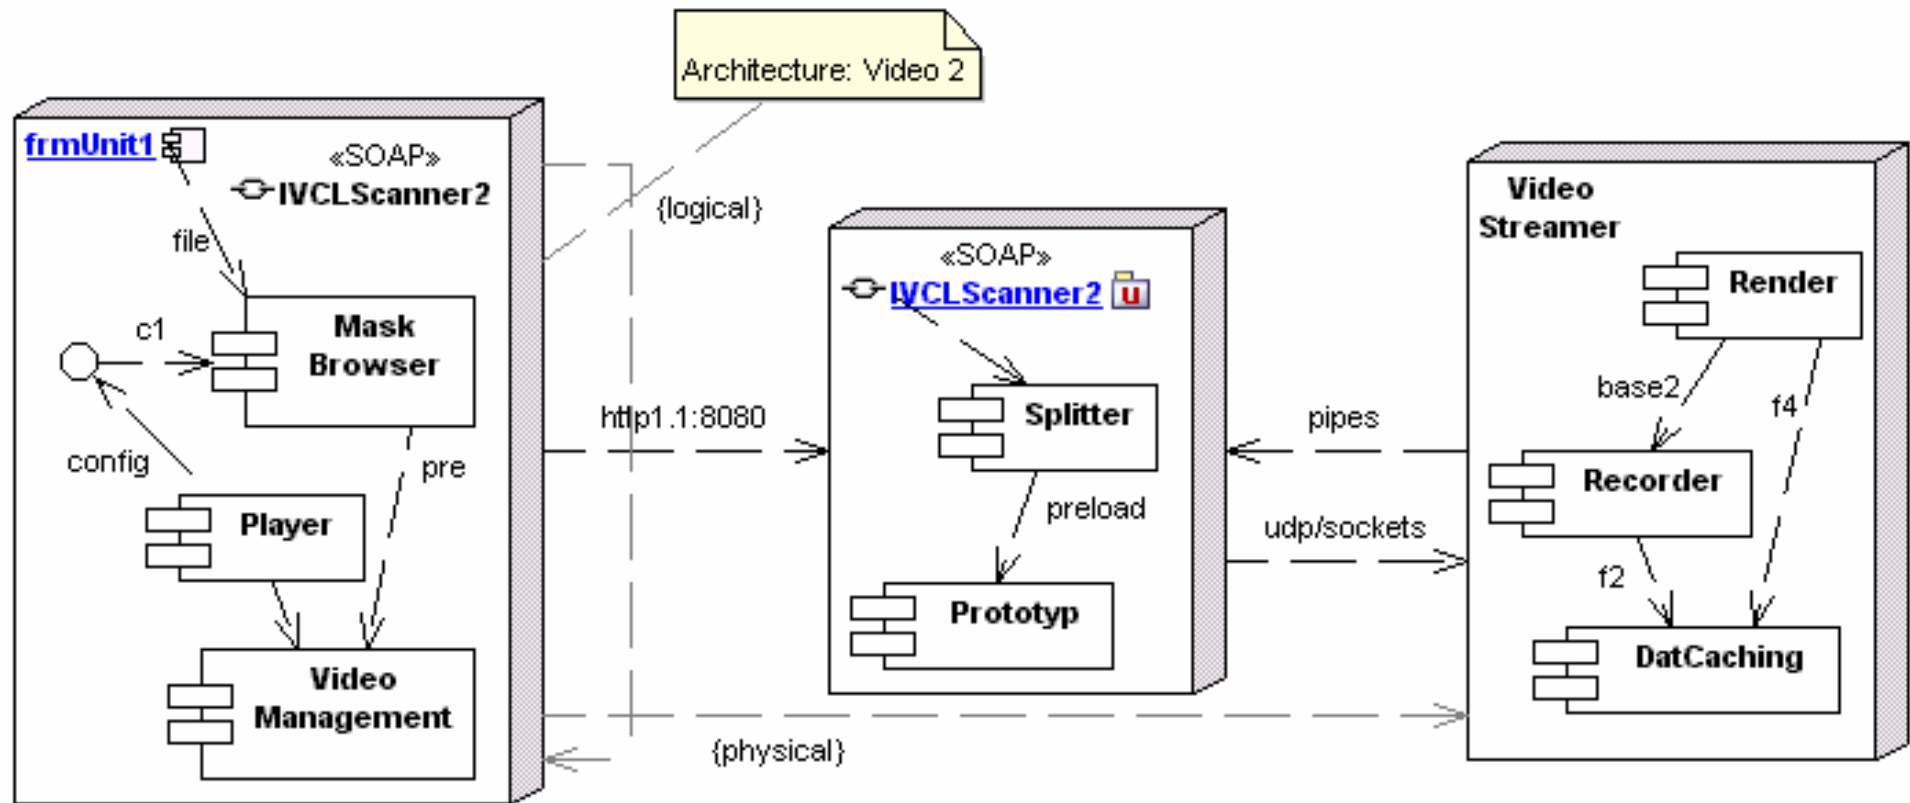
Architecture: Video 2

frmUnit1
«SOAP»
IVCLScanner2
file
c1
Mask Browser
config
Player
pre
Video Management

{logical}
http1.1:8080
{physical}

«SOAP»
IVCLScanner2
u
Splitter
preload
Prototyp

pipes
udp/sockets

Video Streamer
Render
base2
f4
Recorder
f2
DatCaching